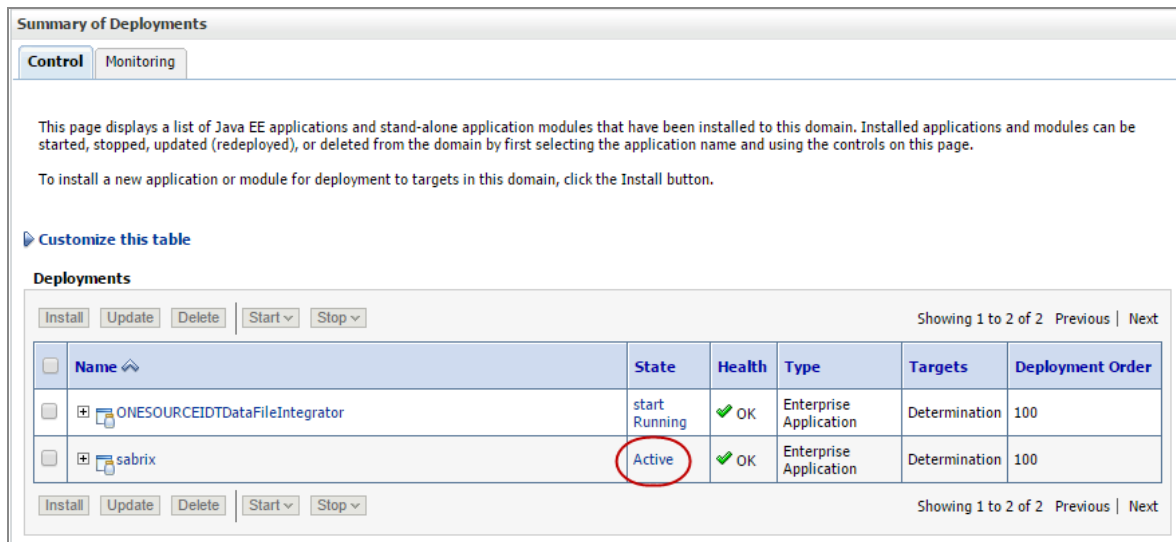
Summary of Deployments

Control | Monitoring

This page displays a list of Java EE applications and stand-alone application modules that have been installed to this domain. Installed applications and modules can be started, stopped, updated (redeployed), or deleted from the domain by first selecting the application name and using the controls on this page.

To install a new application or module for deployment to targets in this domain, click the Install button.

Customize this table

Deployments

Install | Update | Delete | Start | Stop | Showing 1 to 2 of 2 Previous | Next

| | Name | State | Health | Type | Targets | Deployment Order |
|---|---|---|---|---|---|---|
| | ONESOURCEIDTDataFileIntegrator | start Running | OK | Enterprise Application | Determination | 100 |
| | sabrix | Active | OK | Enterprise Application | Determination | 100 |

Install | Update | Delete | Start | Stop | Showing 1 to 2 of 2 Previous | Next